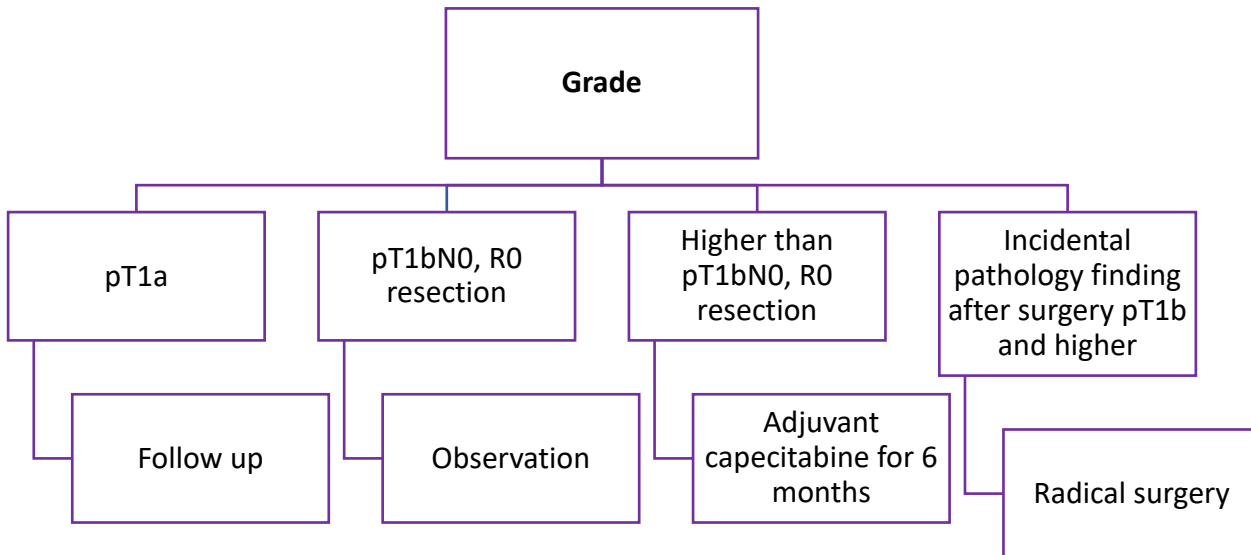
Grade

pT1a

Follow up

pT1bN0, R0 resection

Observation

Higher than pT1bN0, R0 resection

Adjuvant capecitabine for 6 months

Incidental pathology finding after surgery pT1b and higher

Radical surgery